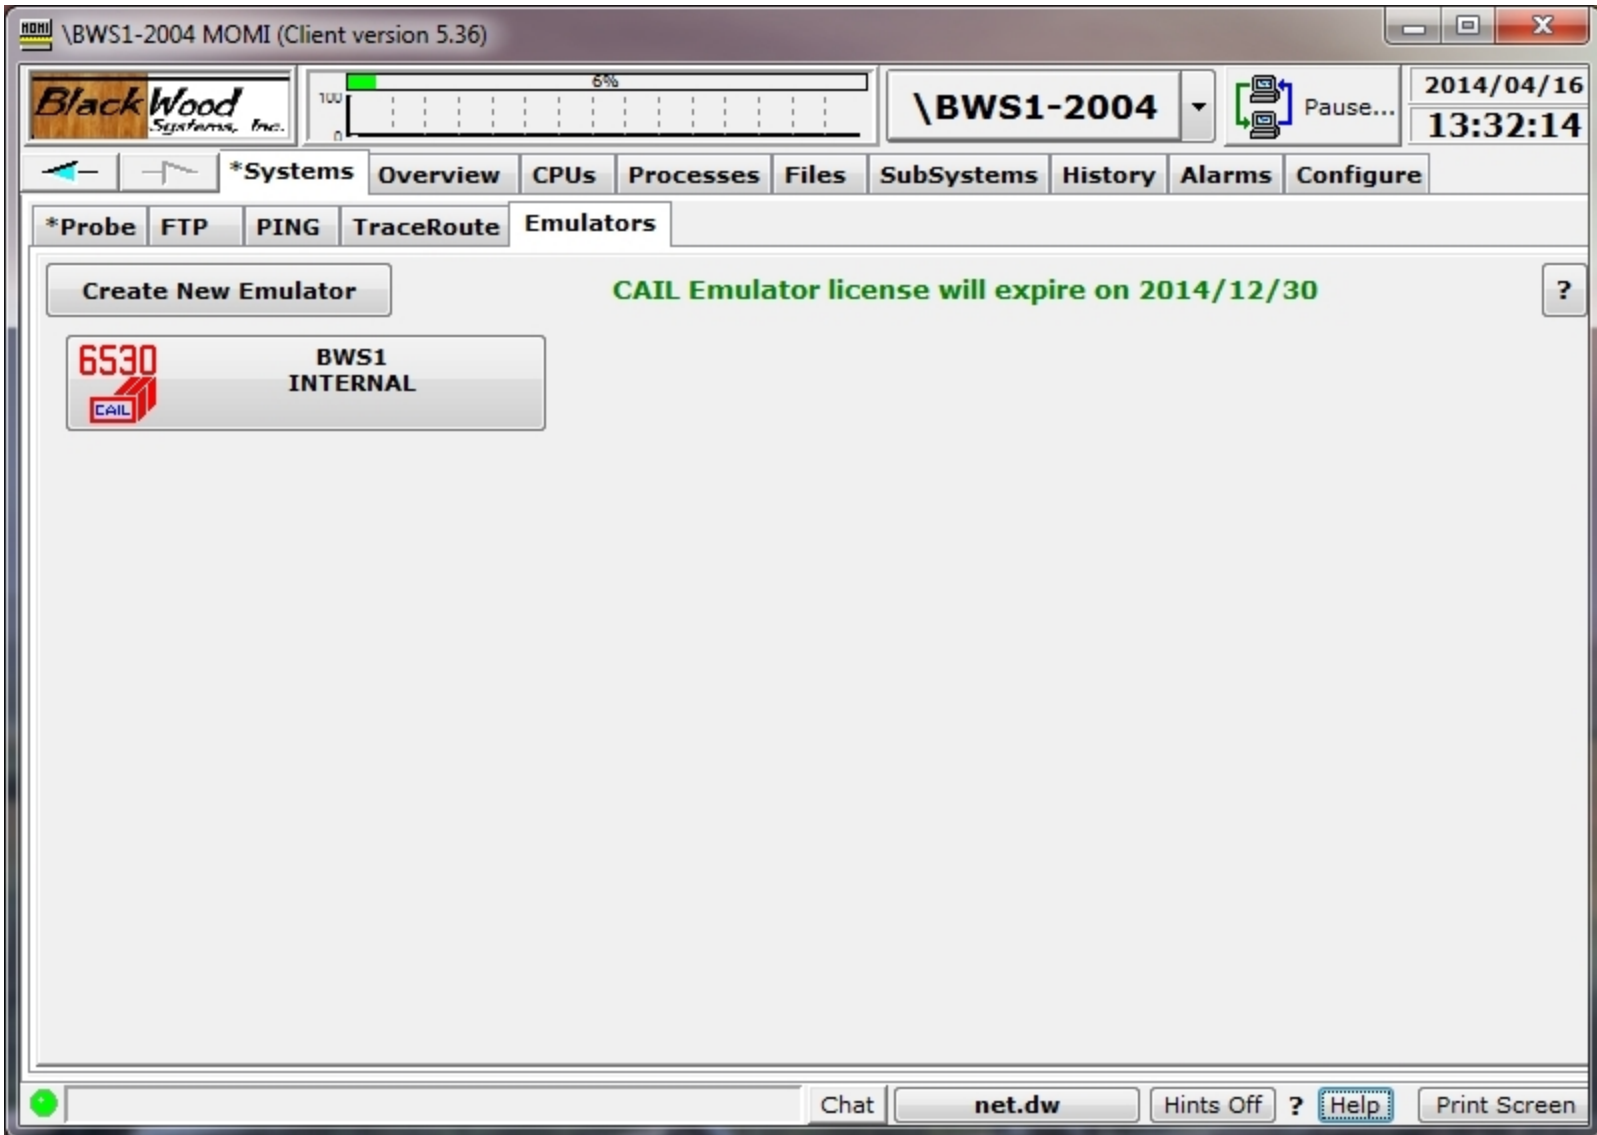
MOMI \BWS1-2004 MOMI (Client version 5.36)

Black Wood Systems, Inc.

100
0
6%

\BWS1-2004

Pause...

2014/04/16
13:32:14

*Systems | Overview | CPUs | Processes | Files | SubSystems | History | Alarms | Configure

*Probe | FTP | PING | TraceRoute | Emulators

Create New Emulator

CAIL Emulator license will expire on 2014/12/30

?

6530
CAIL
BWS1
INTERNAL

Chat | net.dw | Hints Off | ? | Help | Print Screen